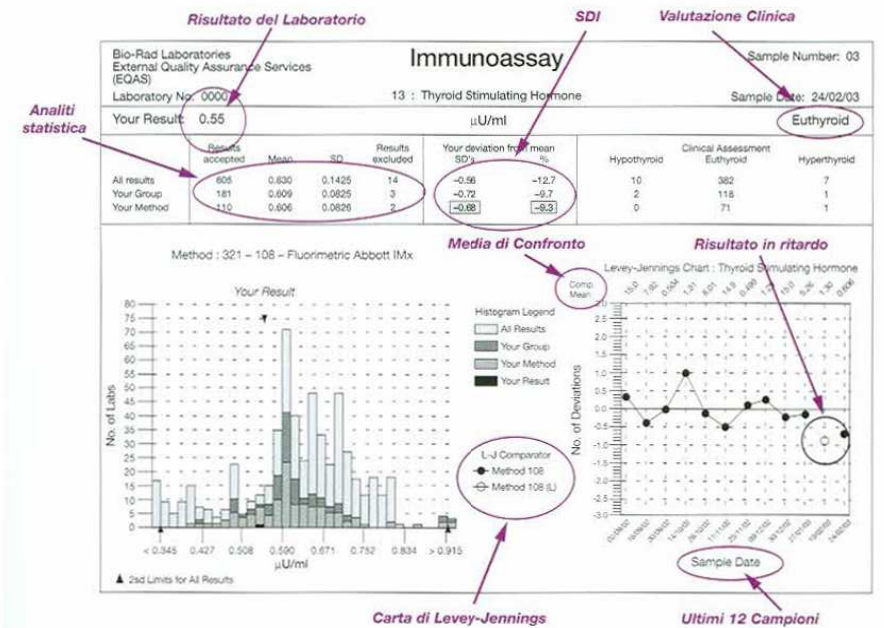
Risultato del Laboratorio

SDI

Valutazione Clinica

Bio-Rad Laboratories
External Quality Assurance Services
(EQAS)

Immunoassay

Sample Number: 03

Laboratory No: 0000

13 : Thyroid Stimulating Hormone

Sample Date: 24/02/03

Analiti statistica

Your Result: 0.55

µU/ml

Euthyroid

| | Results accepted | Mean | SD | Results excluded | Your deviation from mean SD's | % | Hypothyroid | Clinical Assessment Euthyroid | Hyperthyroid |
|---|---|---|---|---|---|---|---|---|---|
| All results | 605 | 0.630 | 0.1425 | 14 | -0.56 | -12.7 | 10 | 382 | 7 |
| Your Group | 181 | 0.609 | 0.0825 | 3 | -0.72 | -9.7 | 2 | 118 | 1 |
| Your Method | 110 | 0.606 | 0.0826 | 2 | -0.68 | -9.3 | 0 | 71 | 1 |

Media di Confronto

Risultato in ritardo

Method : 321 – 108 – Fluorimetric Abbott IMx

Comp. Mean

Levey-Jennings Chart : Thyroid Stimulating Hormone

15.0 7.62 0.554 1.81 6.01 14.9 0.499 1.72 15.0 5.26 1.30 0.606

Your Result

80 75 70 65 60 55 50 45 40 35 30 25 20 15 10 5 0

No. of Labs

Histogram Legend
All Results
Your Group
Your Method
Your Result

2.0 1.5 1.0 0.5 0.0 -0.5 -1.0 -1.5 -2.0 -2.5 -3.0

No. of Deviations

L-J Comparator
Method 108
Method 108 (L)

< 0.345 0.427 0.508 0.590 0.671 0.752 0.834 > 0.915

µU/ml

▲ 2sd Limits for All Results

Sample Date

Carta di Levey-Jennings

Ultimi 12 Campioni